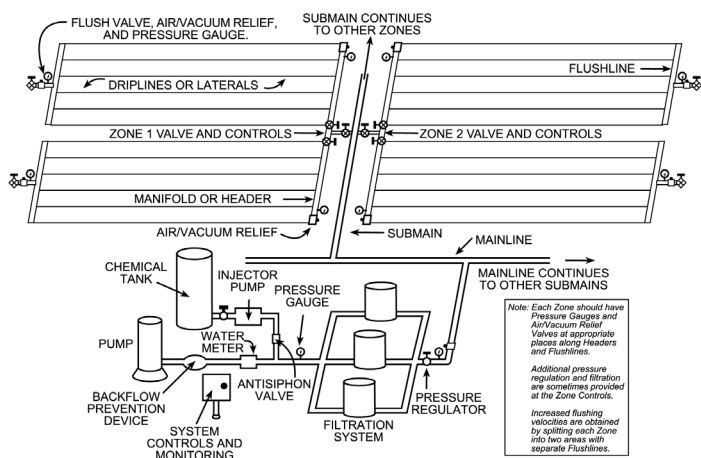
FLUSH VALVE, AIR/VACUUM RELIEF, AND PRESSURE GAUGE.

SUBMAIN CONTINUES TO OTHER ZONES

DRIPLINES OR LATERALS

FLUSHLINE

ZONE 1 VALVE AND CONTROLS

ZONE 2 VALVE AND CONTROLS

MANIFOLD OR HEADER

AIR/VACUUM RELIEF

SUBMAIN

MAINLINE

CHEMICAL TANK

INJECTOR PUMP

PRESSURE GAUGE

MAINLINE CONTINUES TO OTHER SUBMAINS

PUMP

WATER METER

BACKFLOW PREVENTION DEVICE

ANTISIPHON VALVE

PRESSURE REGULATOR

SYSTEM CONTROLS AND MONITORING

FILTRATION SYSTEM

Note: Each Zone should have Pressure Gauges and Air/Vacuum Relief Valves at appropriate places along Headers and Flushlines.

Additional pressure regulation and filtration are sometimes provided at the Zone Controls.

Increased flushing velocities are obtained by splitting each Zone into two areas with separate Flushlines.